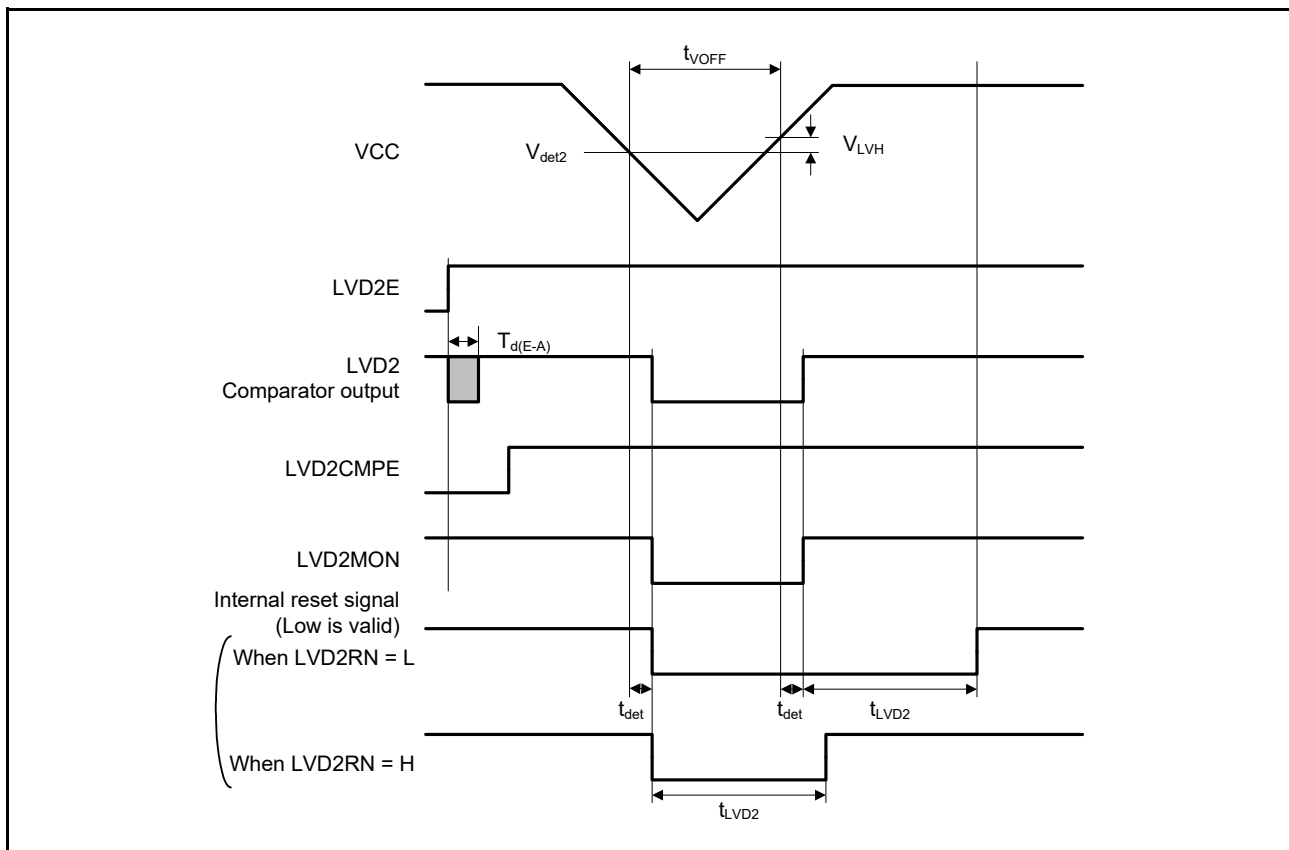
$t_{VOFF}$

VCC

$V_{det2}$

$V_{LVH}$

LVD2E

$T_{d(E-A)}$

LVD2
Comparator output

LVD2CMPE

LVD2MON

Internal reset signal
(Low is valid)

When LVD2RN = L

$t_{det}$

$t_{det}$

$t_{LVD2}$

When LVD2RN = H

$t_{LVD2}$